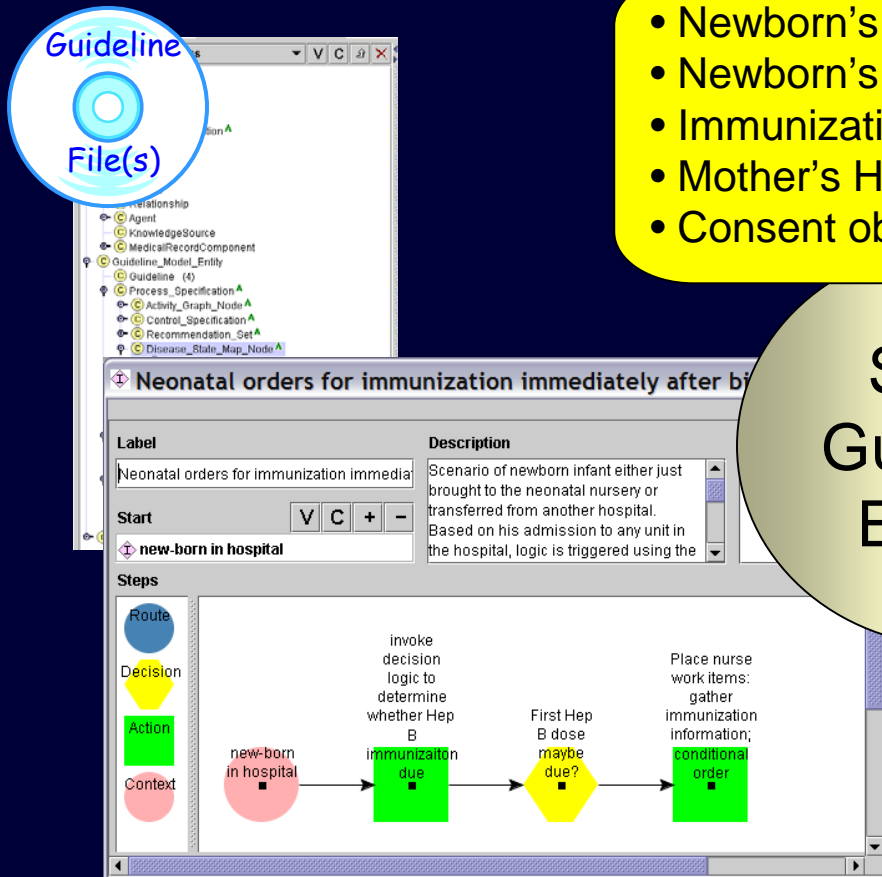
• Newborn's
• Newborn's
• Immunizati
• Mother's H
• Consent ob

Guideline
File(s)

s V C

tion

Relationship
Agent
KnowledgeSource
MedicalRecordComponent
Guideline_Model_Entity
Guideline (4)
Process_Specification
Activity_Graph_Node
Control_Specification
Recommendation_Set
Disease_State_Map_Node

S
Gu
E

Neonatal orders for immunization immediately after bi

Label
Neonatal orders for immunization immedia

Description
Scenario of newborn infant either just brought to the neonatal nursery or transferred from another hospital. Based on his admission to any unit in the hospital, logic is triggered using the

Start
V C + −
new-born in hospital

Steps

Route
Decision
Action
Context

new-born in hospital

invoke decision logic to determine whether Hep B immunizaiton due

First Hep B dose maybe due?

Place nurse work items: gather immunization information; conditional order